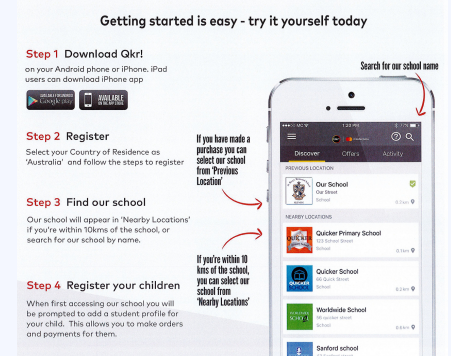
Getting started is easy - try it yourself today

Step 1 Download Qkr!

on your Android phone or iPhone. iPad users can download iPhone app

AVAILABLE ON Google play

AVAILABLE ON THE APP STORE

Step 2 Register

Select your Country of Residence as 'Australia' and follow the steps to register

Step 3 Find our school

Our school will appear in 'Nearby Locations' if you're within 10kms of the school, or search for our school by name.

Step 4 Register your children

When first accessing our school you will be prompted to add a student profile for your child. This allows you to make orders and payments for them.

Search for our school name

If you have made a purchase you can select our school from 'Previous Location'

If you're within 10 kms of the school, you can select our school from 'Nearby Locations'

1:20 PM

Discover

Offers

Activity

PREVIOUS LOCATION

Our School

Our Street

School

0.2km

NEARBY LOCATIONS

Quicker Primary School

123 School Street

School

0.1km

Quicker School

90 Quick Street

School

0.2km

Worldwide School

School

0.6km

Sanford school